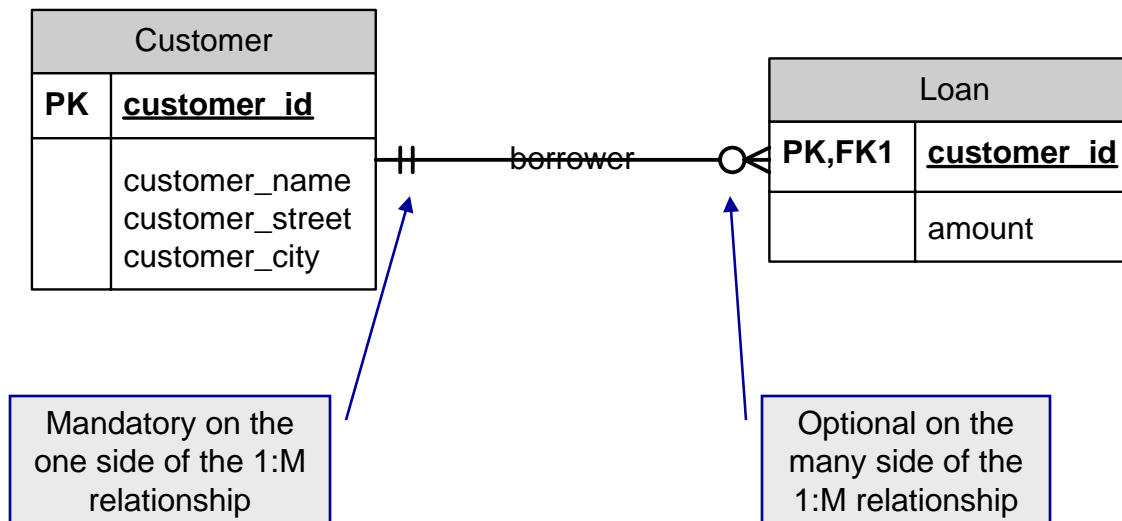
Customer

| PK | customer_id |
|---|---|
| | customer_name<br>customer_street<br>customer_city |

borrower

Loan

| PK,FK1 | customer_id |
|---|---|
| | amount |

Mandatory on the one side of the 1:M relationship

Optional on the many side of the 1:M relationship